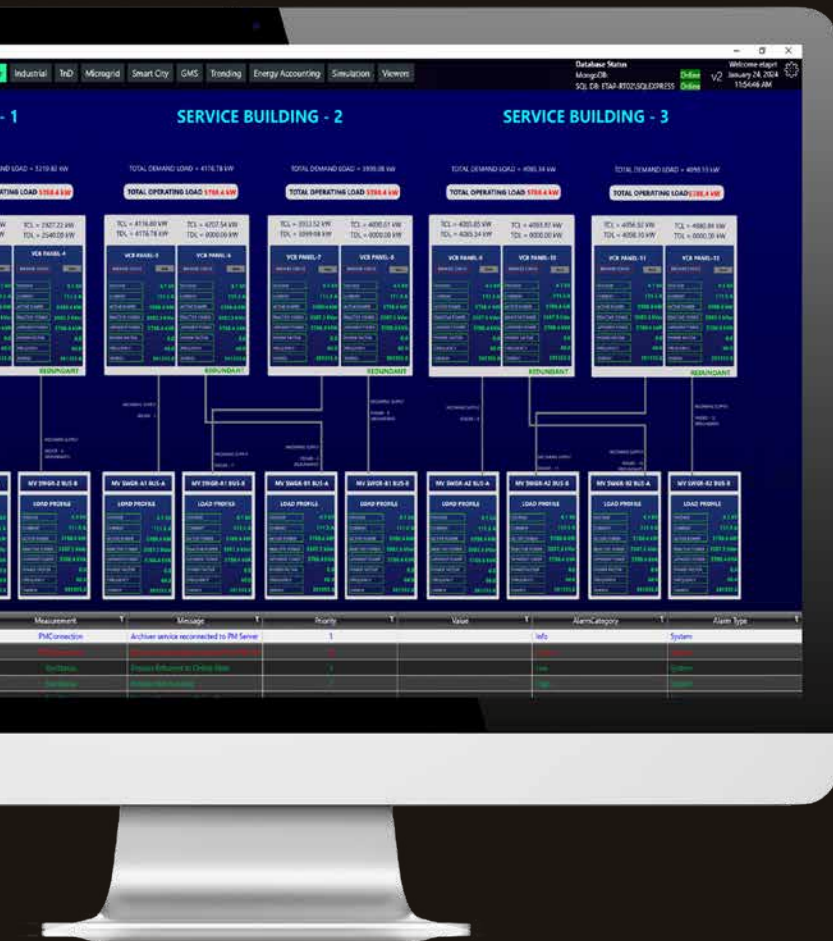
Industrial TnD Microgrid Smart City GMS Trending Energy Accounting Simulation Viewers

Database Status
MongoDB: Online
SQL DB: ETAP-RT02\SQLEXPRESS Online

v2

Welcome etaprt
January 24, 2024
11:54:46 AM

- 1

SERVICE BUILDING - 2

SERVICE BUILDING - 3

TOTAL OPERATING LOAD

TOTAL DEMAND LOAD = 4176.78 kW

TOTAL OPERATING LOAD 5768.4 kW

TOTAL DEMAND LOAD = 3999.08 kW

TOTAL OPERATING LOAD 5768.4 kW

TOTAL DEMAND LOAD = 4065.34 kW

TOTAL OPERATING LOAD 5768.4 kW

TOTAL DEMAND LOAD = 4098.13 kW

TOTAL OPERATING LOAD 5768.4 kW

VCB PANEL-4

VCB PANEL-5

VCB PANEL-6

VCB PANEL-7

VCB PANEL-8

VCB PANEL-9

VCB PANEL-10

VCB PANEL-11

VCB PANEL-12

REDUNDANT

REDUNDANT

REDUNDANT

REDUNDANT

REDUNDANT

MV SWGR-Z BUS-B

MV SWGR-A1 BUS-A

MV SWGR-A1 BUS-B

MV SWGR-B1 BUS-A

MV SWGR-B1 BUS-B

MV SWGR-A2 BUS-A

MV SWGR-A2 BUS-B

MV SWGR-B2 BUS-A

MV SWGR-B2 BUS-B

LOAD PROFILE

LOAD PROFILE

LOAD PROFILE

LOAD PROFILE

LOAD PROFILE

LOAD PROFILE

LOAD PROFILE

LOAD PROFILE

LOAD PROFILE

| Measurement | Message | Priority | Value | AlarmCategory | Alarm Type |
|---|---|---|---|---|---|
| PMConnection | Archiver service reconnected to PM Server | 1 | | Info | System |
| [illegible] | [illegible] | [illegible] | | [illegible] | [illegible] |
| SimStatus | Bypass Returned to Online Mode | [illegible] | | Low | System |
| SimStatus | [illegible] | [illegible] | | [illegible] | System |